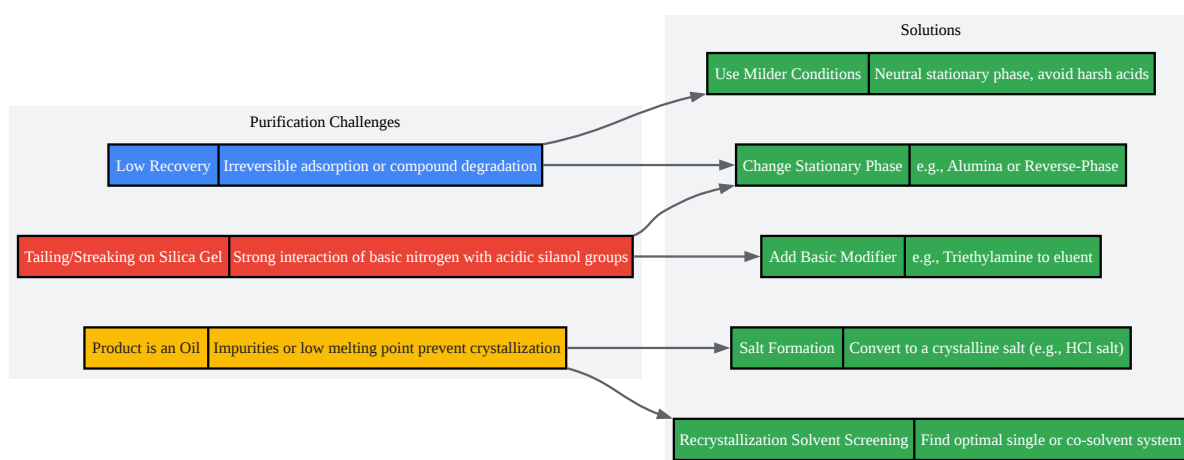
Purification Challenges

Low Recovery | Irreversible adsorption or compound degradation

Tailing/Streaking on Silica Gel | Strong interaction of basic nitrogen with acidic silanol groups

Product is an Oil | Impurities or low melting point prevent crystallization

Solutions

Use Milder Conditions | Neutral stationary phase, avoid harsh acids

Change Stationary Phase | e.g., Alumina or Reverse-Phase

Add Basic Modifier | e.g., Triethylamine to eluent

Salt Formation | Convert to a crystalline salt (e.g., HCl salt)

Recrystallization Solvent Screening | Find optimal single or co-solvent system